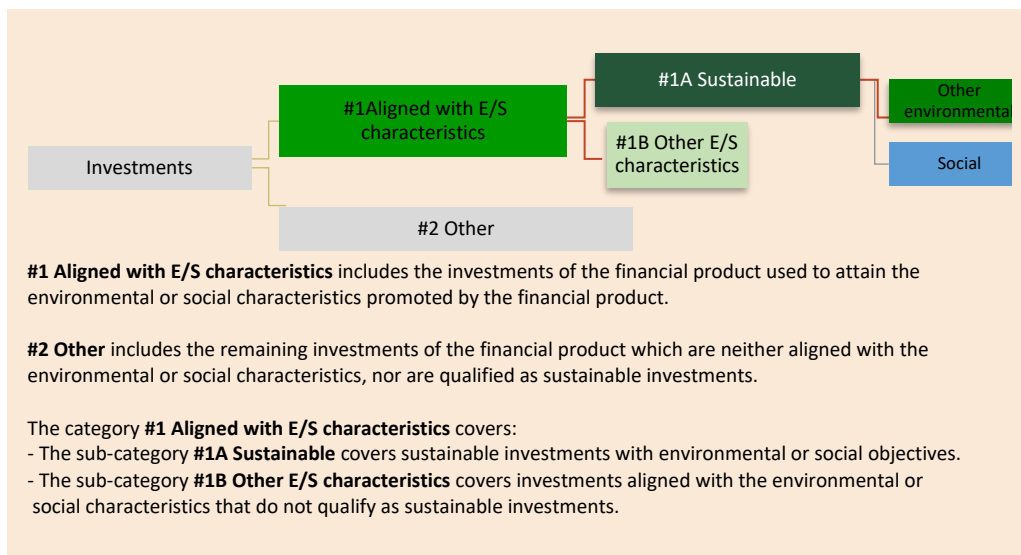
Investments

#1Aligned with E/S characteristics

#2 Other

#1A Sustainable

#1B Other E/S characteristics

Other environmental

Social

**#1 Aligned with E/S characteristics** includes the investments of the financial product used to attain the environmental or social characteristics promoted by the financial product.

**#2 Other** includes the remaining investments of the financial product which are neither aligned with the environmental or social characteristics, nor are qualified as sustainable investments.

The category **#1 Aligned with E/S characteristics** covers:
- The sub-category **#1A Sustainable** covers sustainable investments with environmental or social objectives.
- The sub-category **#1B Other E/S characteristics** covers investments aligned with the environmental or social characteristics that do not qualify as sustainable investments.